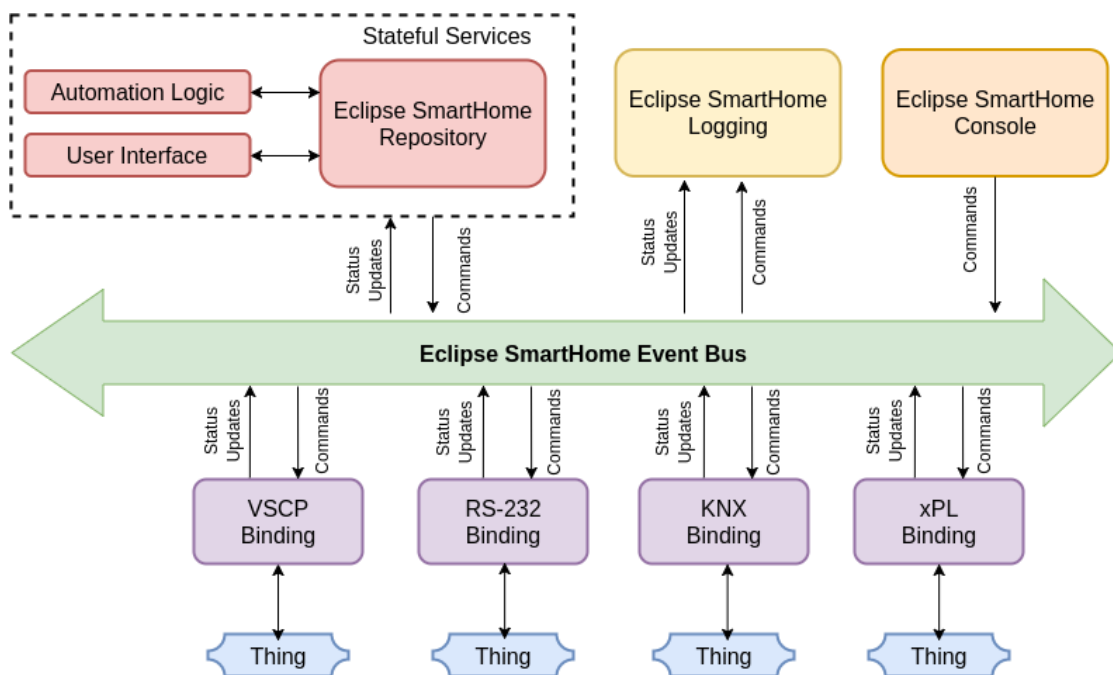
Stateful Services

Automation Logic

User Interface

Eclipse SmartHome Repository

Eclipse SmartHome Logging

Eclipse SmartHome Console

Status Updates

Commands

Status Updates

Commands

Commands

Eclipse SmartHome Event Bus

Status Updates

Commands

Status Updates

Commands

Status Updates

Commands

Status Updates

Commands

VSCP Binding

RS-232 Binding

KNX Binding

xPL Binding

Thing

Thing

Thing

Thing